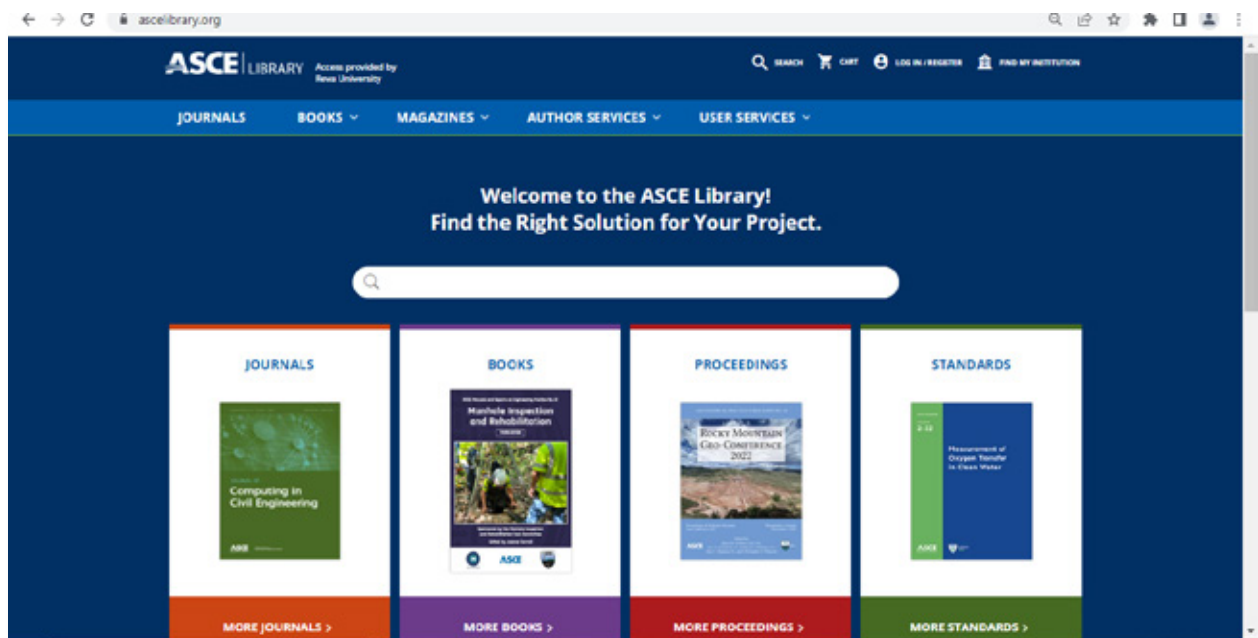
ascelibrary.org

ASCE | LIBRARY Access provided by Reva University

SEARCH CART LOG IN / REGISTER FIND MY INSTITUTION

JOURNALS BOOKS MAGAZINES AUTHOR SERVICES USER SERVICES

Welcome to the ASCE Library!
Find the Right Solution for Your Project.

JOURNALS

Computing in Civil Engineering

ASCE

MORE JOURNALS >

BOOKS

Manhole Inspection and Rehabilitation

ASCE

MORE BOOKS >

PROCEEDINGS

ROCKY MOUNTAIN GEO-CONFERENCE 2022

ASCE

MORE PROCEEDINGS >

STANDARDS

2-22

Measurement of Oxygen Transfer in Clean Water

ASCE

MORE STANDARDS >